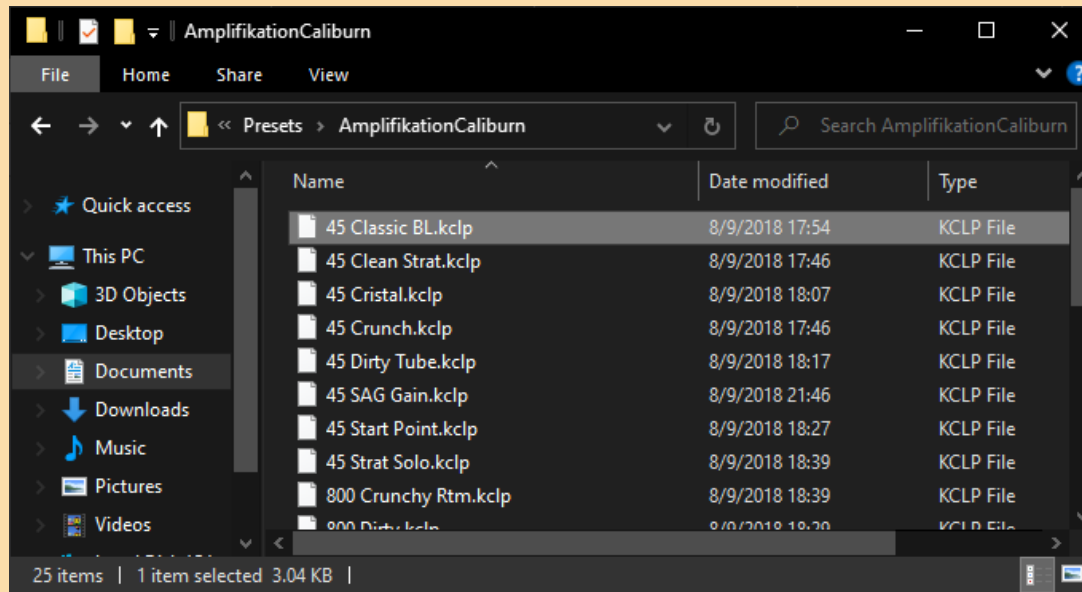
AmplifikationCaliburn

File Home Share View

« Presets › AmplifikationCaliburn

Search AmplifikationCaliburn

Quick access
This PC
3D Objects
Desktop
Documents
Downloads
Music
Pictures
Videos
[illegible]

| Name | Date modified | Type |
|---|---|---|
| 45 Classic BL.kclp | 8/9/2018 17:54 | KCLP File |
| 45 Clean Strat.kclp | 8/9/2018 17:46 | KCLP File |
| 45 Cristal.kclp | 8/9/2018 18:07 | KCLP File |
| 45 Crunch.kclp | 8/9/2018 17:46 | KCLP File |
| 45 Dirty Tube.kclp | 8/9/2018 18:17 | KCLP File |
| 45 SAG Gain.kclp | 8/9/2018 21:46 | KCLP File |
| 45 Start Point.kclp | 8/9/2018 18:27 | KCLP File |
| 45 Strat Solo.kclp | 8/9/2018 18:39 | KCLP File |
| 800 Crunchy Rtm.kclp | 8/9/2018 18:39 | KCLP File |
| 800 Dirty.kclp | 8/9/2018 18:29 | KCLP File |

25 items | 1 item selected 3.04 KB |